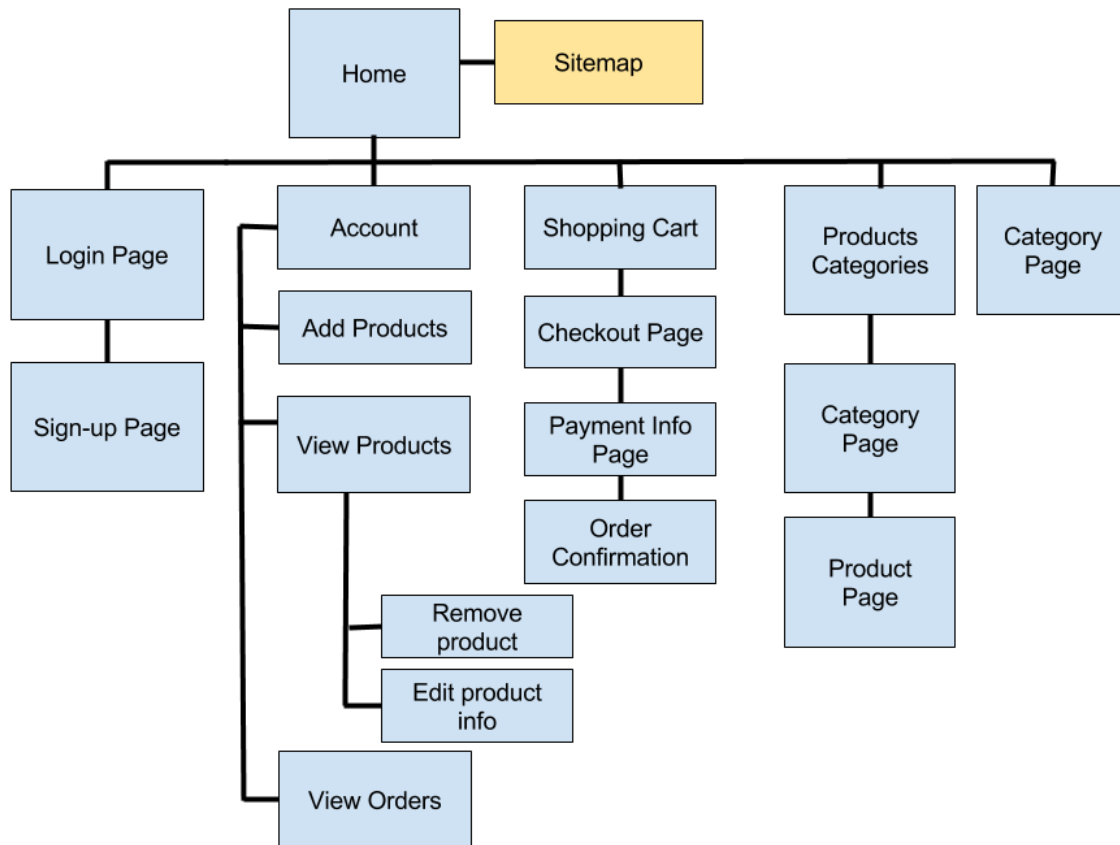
Home

Sitemap

Login Page

Sign-up Page

Account

Add Products

View Products

Remove product

Edit product info

View Orders

Shopping Cart

Checkout Page

Payment Info Page

Order Confirmation

Products Categories

Category Page

Product Page

Category Page